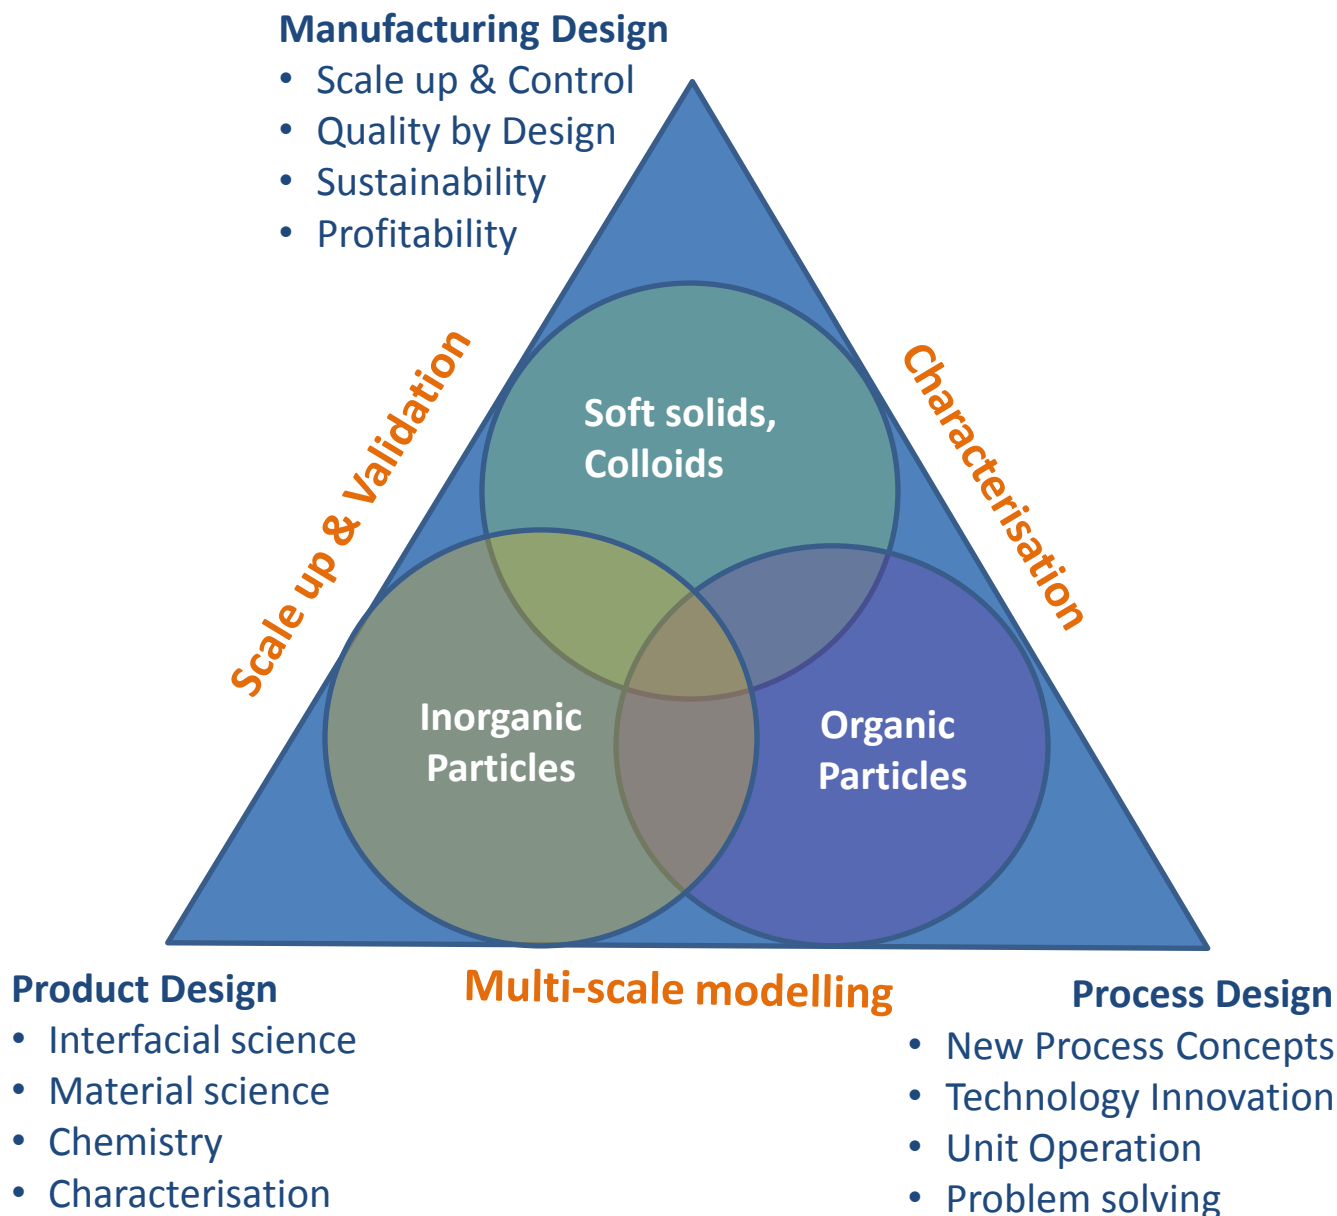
Manufacturing Design
• Scale up & Control
• Quality by Design
• Sustainability
• Profitability

Scale up & Validation

Characterisation

Soft solids, Colloids

Inorganic Particles

Organic Particles

Multi-scale modelling

Product Design
• Interfacial science
• Material science
• Chemistry
• Characterisation

Process Design
• New Process Concepts
• Technology Innovation
• Unit Operation
• Problem solving